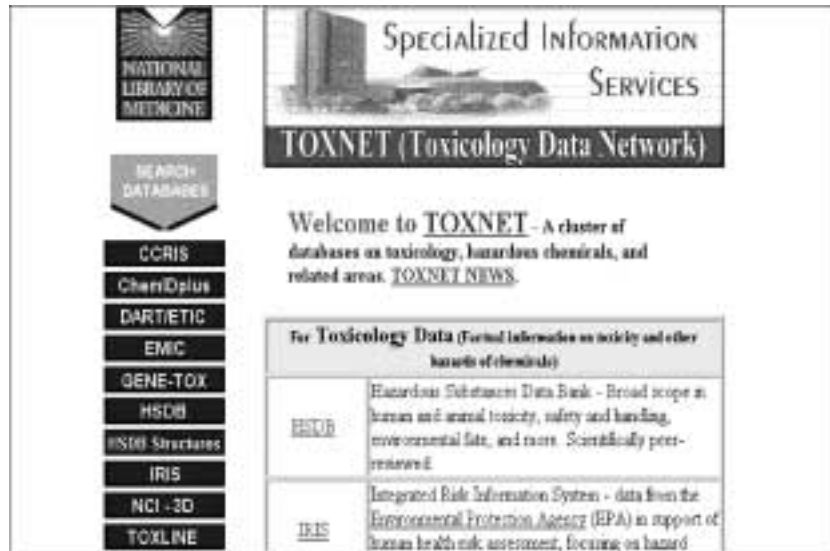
NATIONAL LIBRARY OF MEDICINE

SEARCH DATABASES

CCRIS

ChemIDplus

DART/ETIC

EMIC

GENE-TOX

HSDB

HSDB Structures

IRIS

NCI -3D

TOXLINE

Specialized Information Services

TOXNET (Toxicology Data Network)

Welcome to TOXNET - A cluster of databases on toxicology, hazardous chemicals, and related areas. TOXNET NEWS.

| For Toxicology Data (Factual information on toxicity and other hazards of chemicals) | |
|---|---|
| HSDB | Hazardous Substances Data Bank - Broad scope in human and animal toxicity, safety and handling, environmental fate, and more. Scientifically peer-reviewed. |
| IRIS | Integrated Risk Information System - data from the Environmental Protection Agency (EPA) in support of human health risk assessment, focusing on hazard |